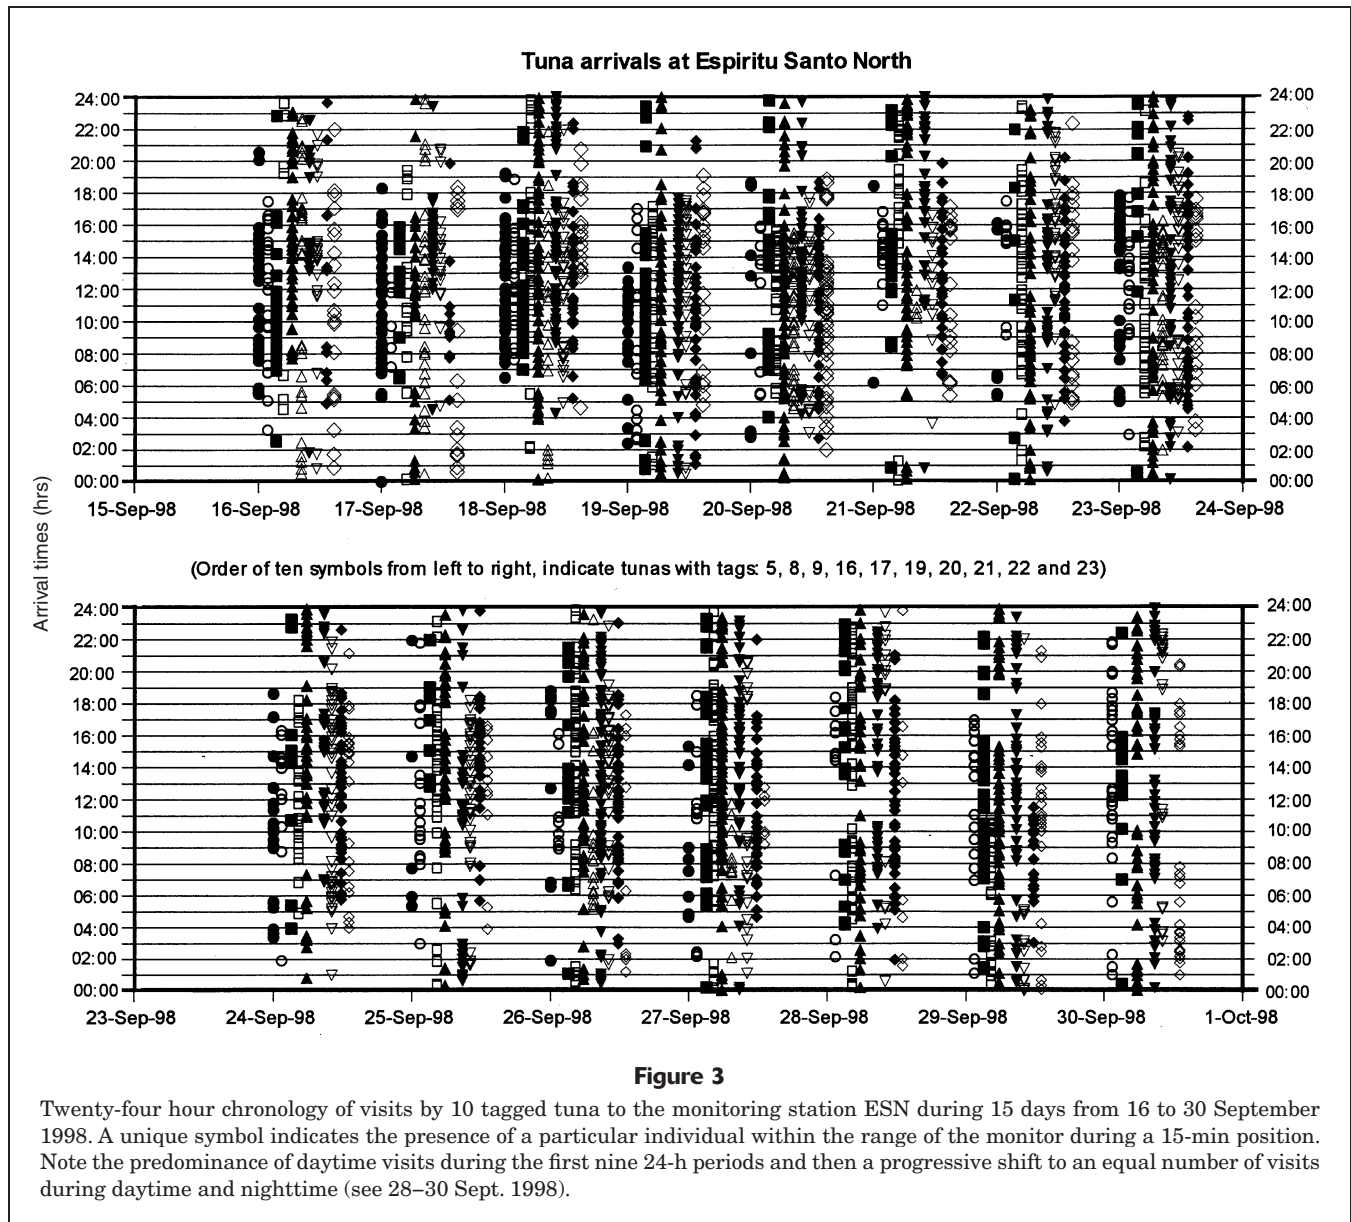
Tuna arrivals at Espiritu Santo North

24:00
22:00
20:00
18:00
16:00
14:00
12:00
10:00
08:00
06:00
04:00
02:00
00:00

15-Sep-98 16-Sep-98 17-Sep-98 18-Sep-98 19-Sep-98 20-Sep-98 21-Sep-98 22-Sep-98 23-Sep-98 24-Sep-98

Arrival times (hrs)

(Order of ten symbols from left to right, indicate tunas with tags: 5, 8, 9, 16, 17, 19, 20, 21, 22 and 23)

24:00
22:00
20:00
18:00
16:00
14:00
12:00
10:00
08:00
06:00
04:00
02:00
00:00

23-Sep-98 24-Sep-98 25-Sep-98 26-Sep-98 27-Sep-98 28-Sep-98 29-Sep-98 30-Sep-98 1-Oct-98

Figure 3

Twenty-four hour chronology of visits by 10 tagged tuna to the monitoring station ESN during 15 days from 16 to 30 September 1998. A unique symbol indicates the presence of a particular individual within the range of the monitor during a 15-min position. Note the predominance of daytime visits during the first nine 24-h periods and then a progressive shift to an equal number of visits during daytime and nighttime (see 28–30 Sept. 1998).